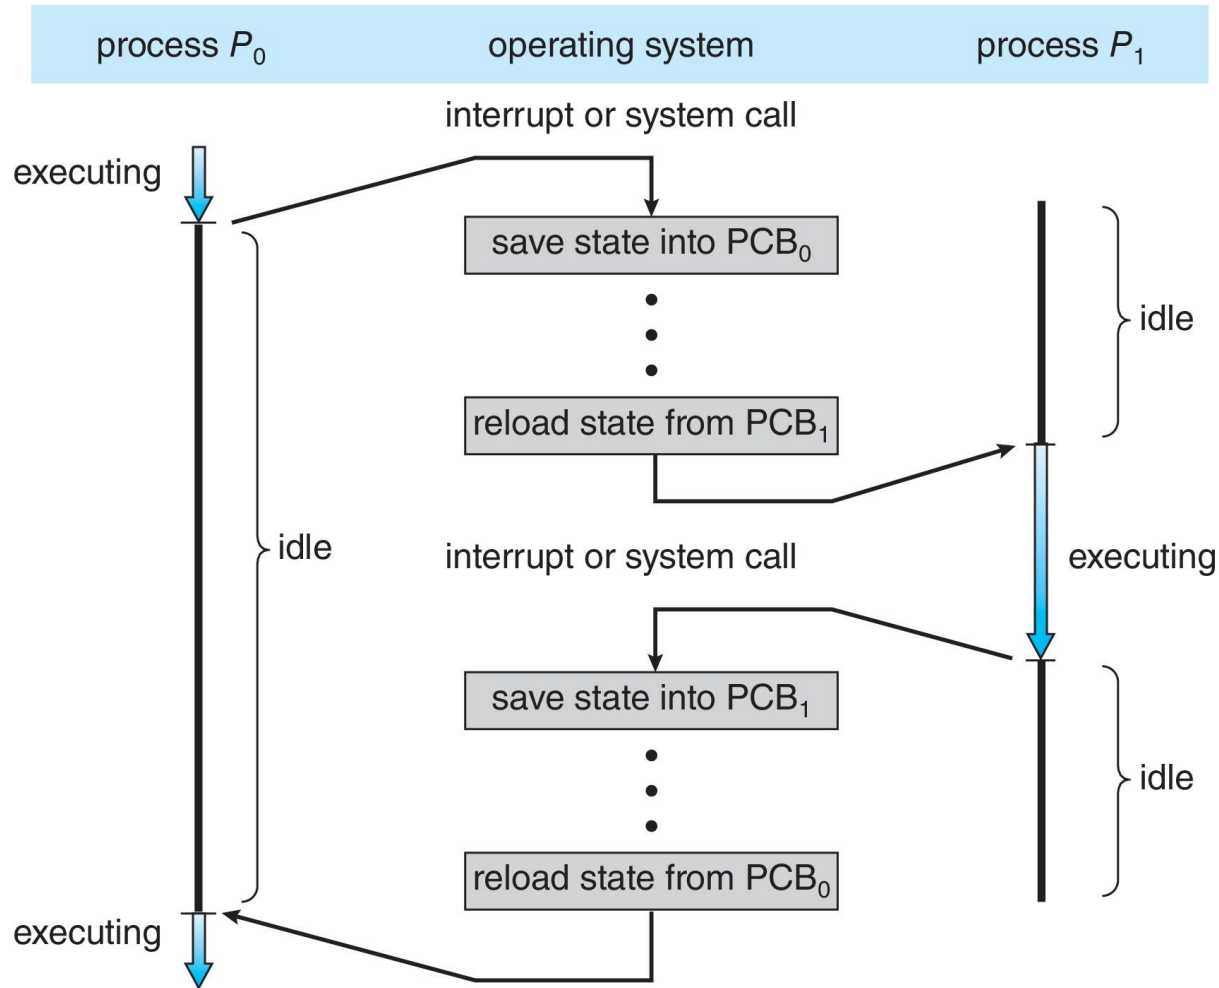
process $P_0$

operating system

process $P_1$

interrupt or system call

executing

save state into $PCB_0$

idle

reload state from $PCB_1$

idle

interrupt or system call

executing

save state into $PCB_1$

idle

reload state from $PCB_0$

executing